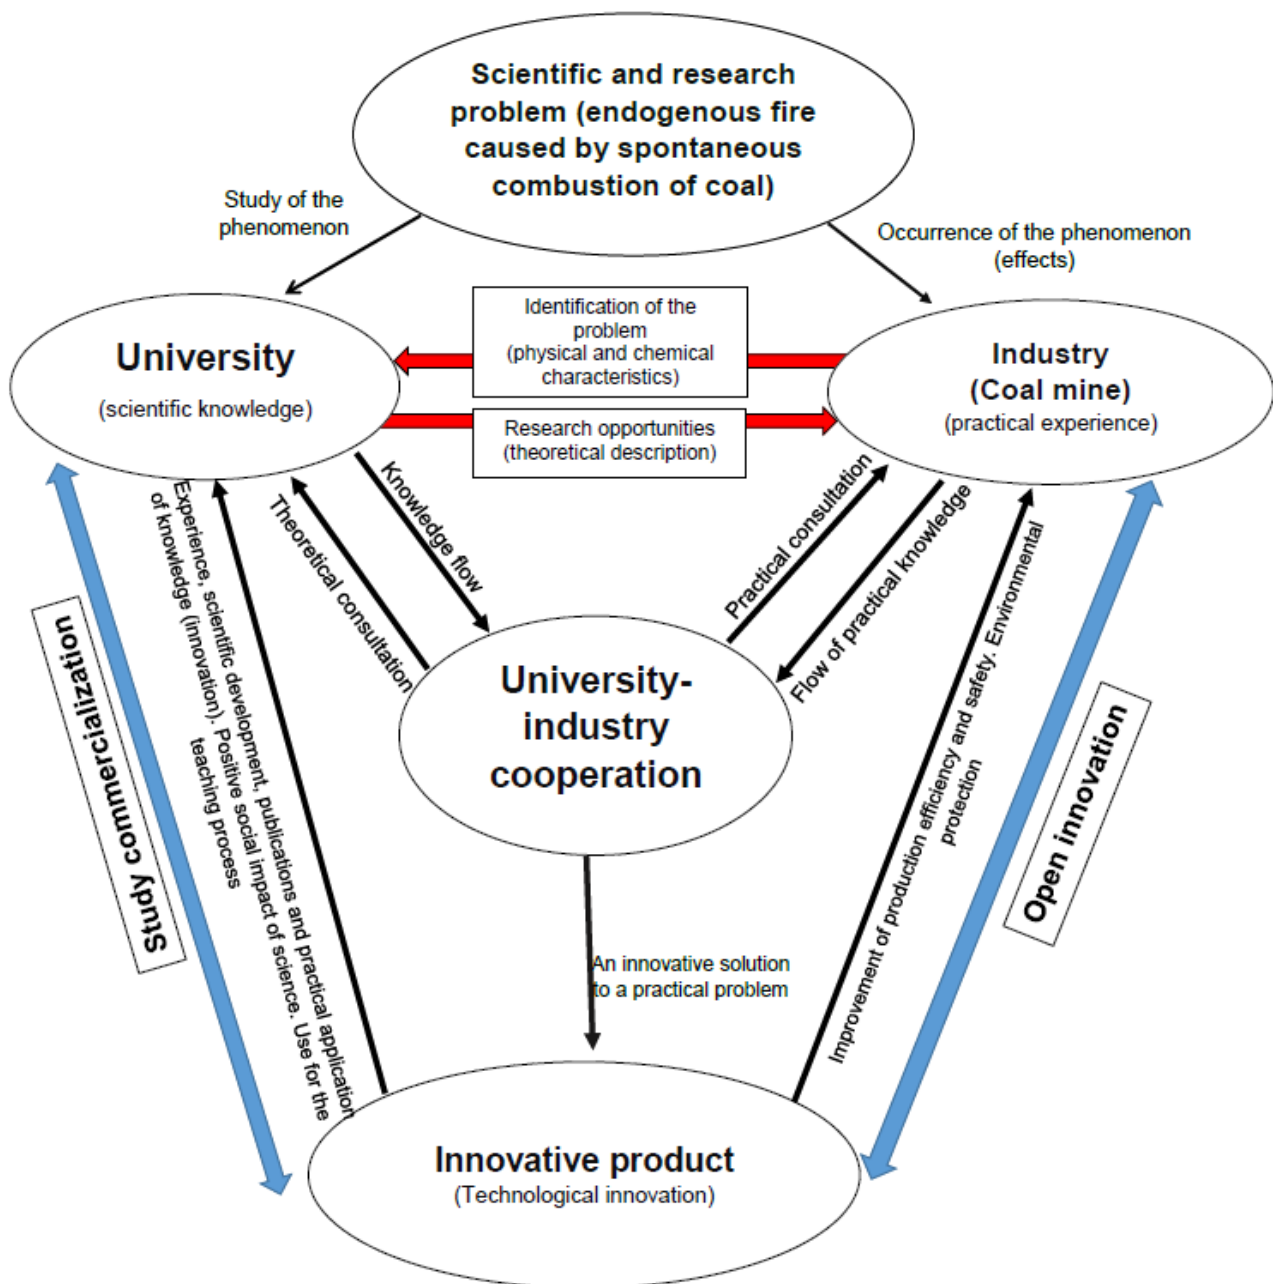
Scientific and research problem (endogenous fire caused by spontaneous combustion of coal)

Study of the phenomenon

Occurrence of the phenomenon (effects)

University
(scientific knowledge)

Identification of the problem (physical and chemical characteristics)

Research opportunities (theoretical description)

Industry (Coal mine)
(practical experience)

Knowledge flow

Theoretical consultation

Practical consultation

Flow of practical knowledge

Experience, scientific development, publications and practical application of knowledge (innovation). Positive social impact of science. Use for the teaching process

Study commercialization

University-industry cooperation

Improvement of production efficiency and safety. Environmental protection

Open innovation

An innovative solution to a practical problem

Innovative product
(Technological innovation)